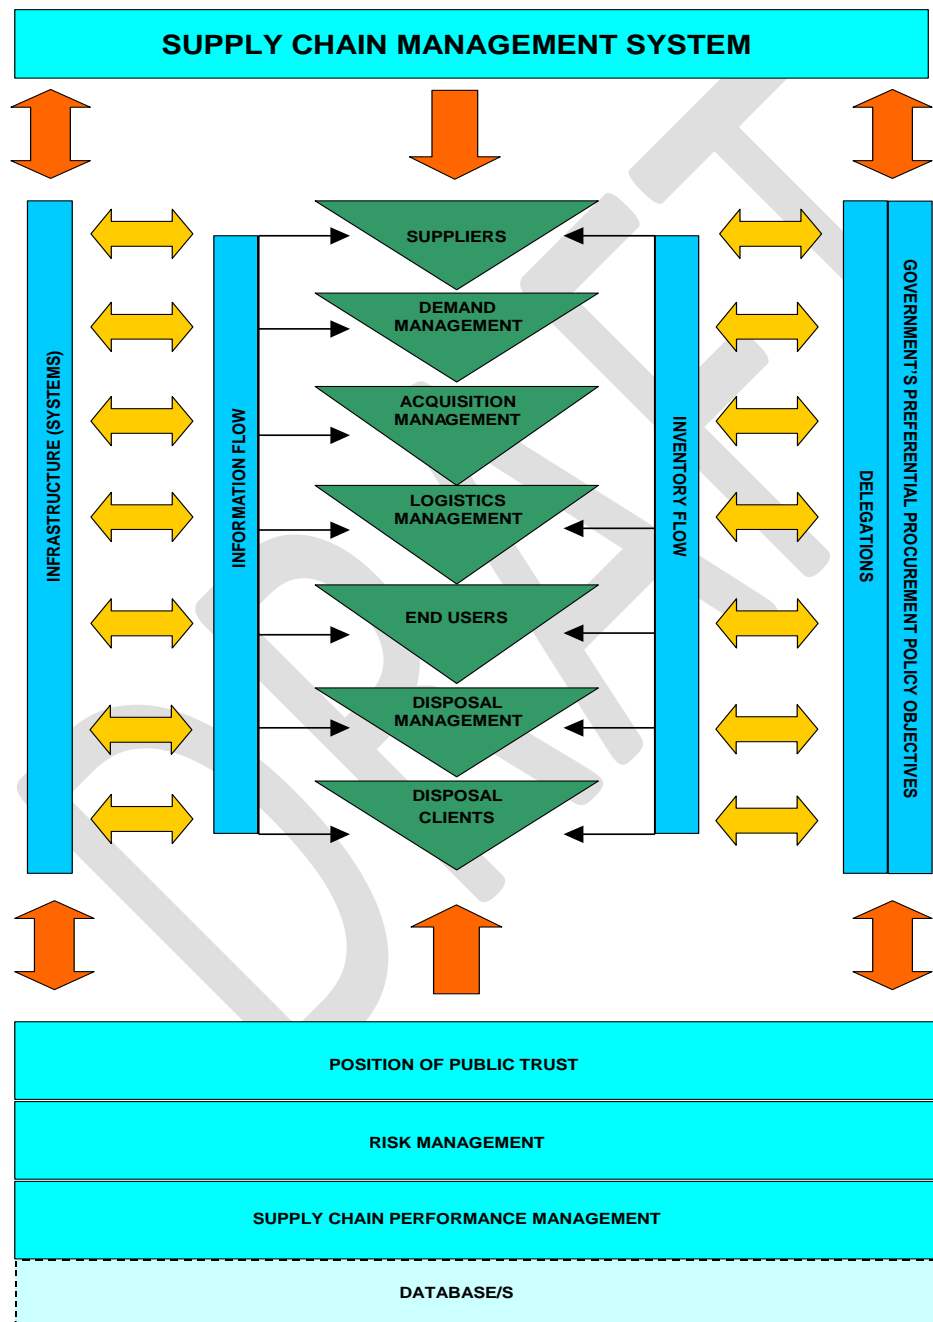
SUPPLY CHAIN MANAGEMENT SYSTEM

INFRASTRUCTURE (SYSTEMS)

INFORMATION FLOW

SUPPLIERS

DEMAND MANAGEMENT

ACQUISITION MANAGEMENT

LOGISTICS MANAGEMENT

END USERS

DISPOSAL MANAGEMENT

DISPOSAL CLIENTS

INVENTORY FLOW

DELEGATIONS

GOVERNMENT'S PREFERENTIAL PROCUREMENT POLICY OBJECTIVES

DRAFT

POSITION OF PUBLIC TRUST

RISK MANAGEMENT

SUPPLY CHAIN PERFORMANCE MANAGEMENT

DATABASE/S